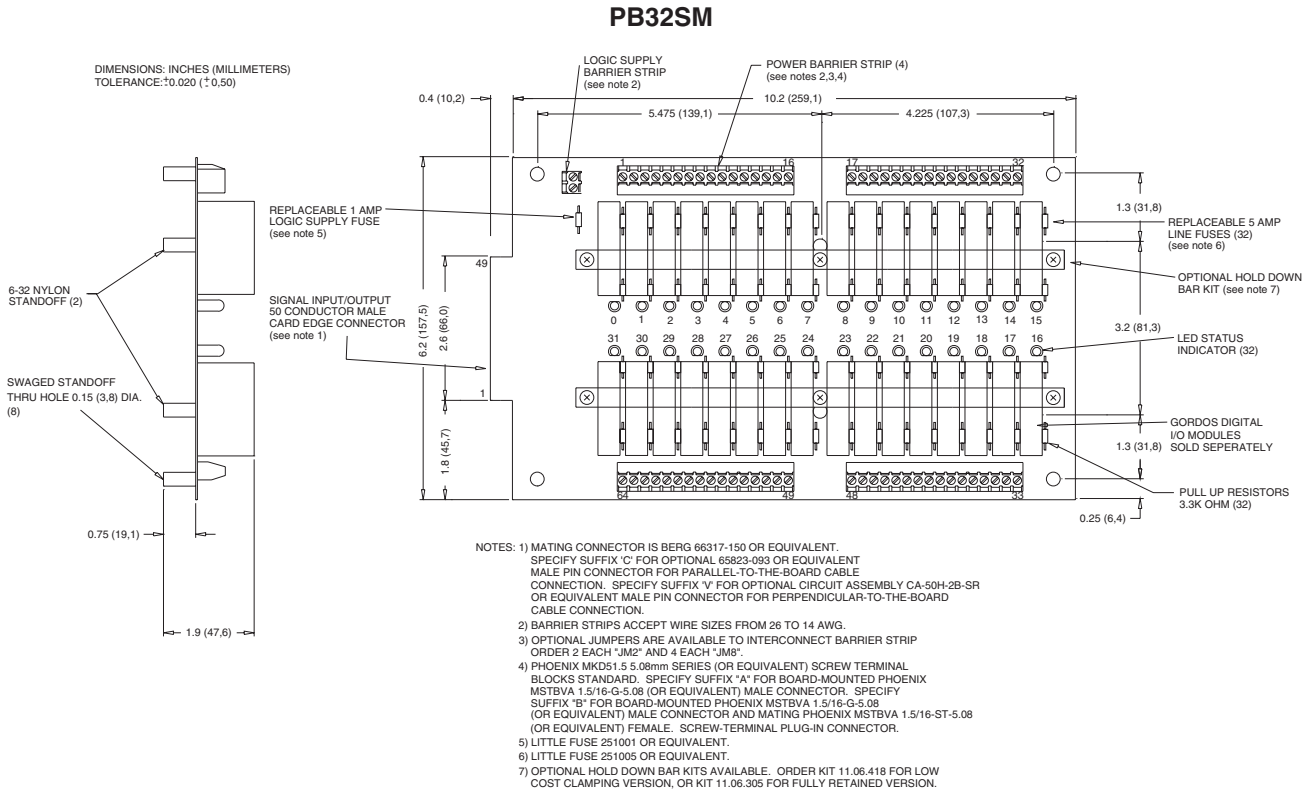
PB32SM

DIMENSIONS: INCHES (MILLIMETERS)
TOLERANCE: $\pm$0.020 ($\pm$0,50)

LOGIC SUPPLY BARRIER STRIP (see note 2)

POWER BARRIER STRIP (4) (see notes 2,3,4)

0.4 (10,2)

10.2 (259,1)

5.475 (139,1)

4.225 (107,3)

1

16

17

32

REPLACEABLE 1 AMP LOGIC SUPPLY FUSE (see note 5)

1.3 (31,8)

REPLACEABLE 5 AMP LINE FUSES (32) (see note 6)

49

OPTIONAL HOLD DOWN BAR KIT (see note 7)

6-32 NYLON STANDOFF (2)

SIGNAL INPUT/OUTPUT 50 CONDUCTOR MALE CARD EDGE CONNECTOR (see note 1)

6.2 (157,5)

2.6 (66,0)

0 1 2 3 4 5 6 7 8 9 10 11 12 13 14 15

3.2 (81,3)

31 30 29 28 27 26 25 24 23 22 21 20 19 18 17 16

LED STATUS INDICATOR (32)

1

SWAGED STANDOFF THRU HOLE 0.15 (3,8) DIA. (8)

GORDOS DIGITAL I/O MODULES SOLD SEPERATELY

1.8 (45,7)

1.3 (31,8)

64

49

48

33

PULL UP RESISTORS 3.3K OHM (32)

0.75 (19,1)

0.25 (6,4)

1.9 (47,6)

NOTES: 1) MATING CONNECTOR IS BERG 66317-150 OR EQUIVALENT. SPECIFY SUFFIX 'C' FOR OPTIONAL 65823-093 OR EQUIVALENT MALE PIN CONNECTOR FOR PARALLEL-TO-THE-BOARD CABLE CONNECTION. SPECIFY SUFFIX 'V' FOR OPTIONAL CIRCUIT ASSEMBLY CA-50H-2B-SR OR EQUIVALENT MALE PIN CONNECTOR FOR PERPENDICULAR-TO-THE-BOARD CABLE CONNECTION.
2) BARRIER STRIPS ACCEPT WIRE SIZES FROM 26 TO 14 AWG.
3) OPTIONAL JUMPERS ARE AVAILABLE TO INTERCONNECT BARRIER STRIP ORDER 2 EACH "JM2" AND 4 EACH "JM8".
4) PHOENIX MKD51.5 5.08mm SERIES (OR EQUIVALENT) SCREW TERMINAL BLOCKS STANDARD. SPECIFY SUFFIX "A" FOR BOARD-MOUNTED PHOENIX MSTBVA 1.5/16-G-5.08 (OR EQUIVALENT) MALE CONNECTOR. SPECIFY SUFFIX "B" FOR BOARD-MOUNTED PHOENIX MSTBVA 1.5/16-G-5.08 (OR EQUIVALENT) MALE CONNECTOR AND MATING PHOENIX MSTBVA 1.5/16-ST-5.08 (OR EQUIVALENT) FEMALE. SCREW-TERMINAL PLUG-IN CONNECTOR.
5) LITTLE FUSE 251001 OR EQUIVALENT.
6) LITTLE FUSE 251005 OR EQUIVALENT.
7) OPTIONAL HOLD DOWN BAR KITS AVAILABLE. ORDER KIT 11.06.418 FOR LOW COST CLAMPING VERSION, OR KIT 11.06.305 FOR FULLY RETAINED VERSION.